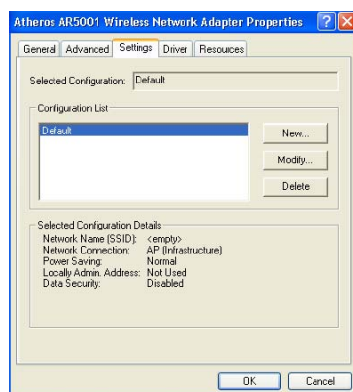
Atheros AR5001 Wireless Network Adapter Properties ? X

General Advanced Settings Driver Resources

Selected Configuration: Default

Configuration List

Default

New...

Modify...

Delete

Selected Configuration Details

| | |
|---|---|
| Network Name (SSID): | <empty> |
| Network Connection: | AP (Infrastructure) |
| Power Saving: | Normal |
| Locally Admin. Address: | Not Used |
| Data Security: | Disabled |

OK Cancel